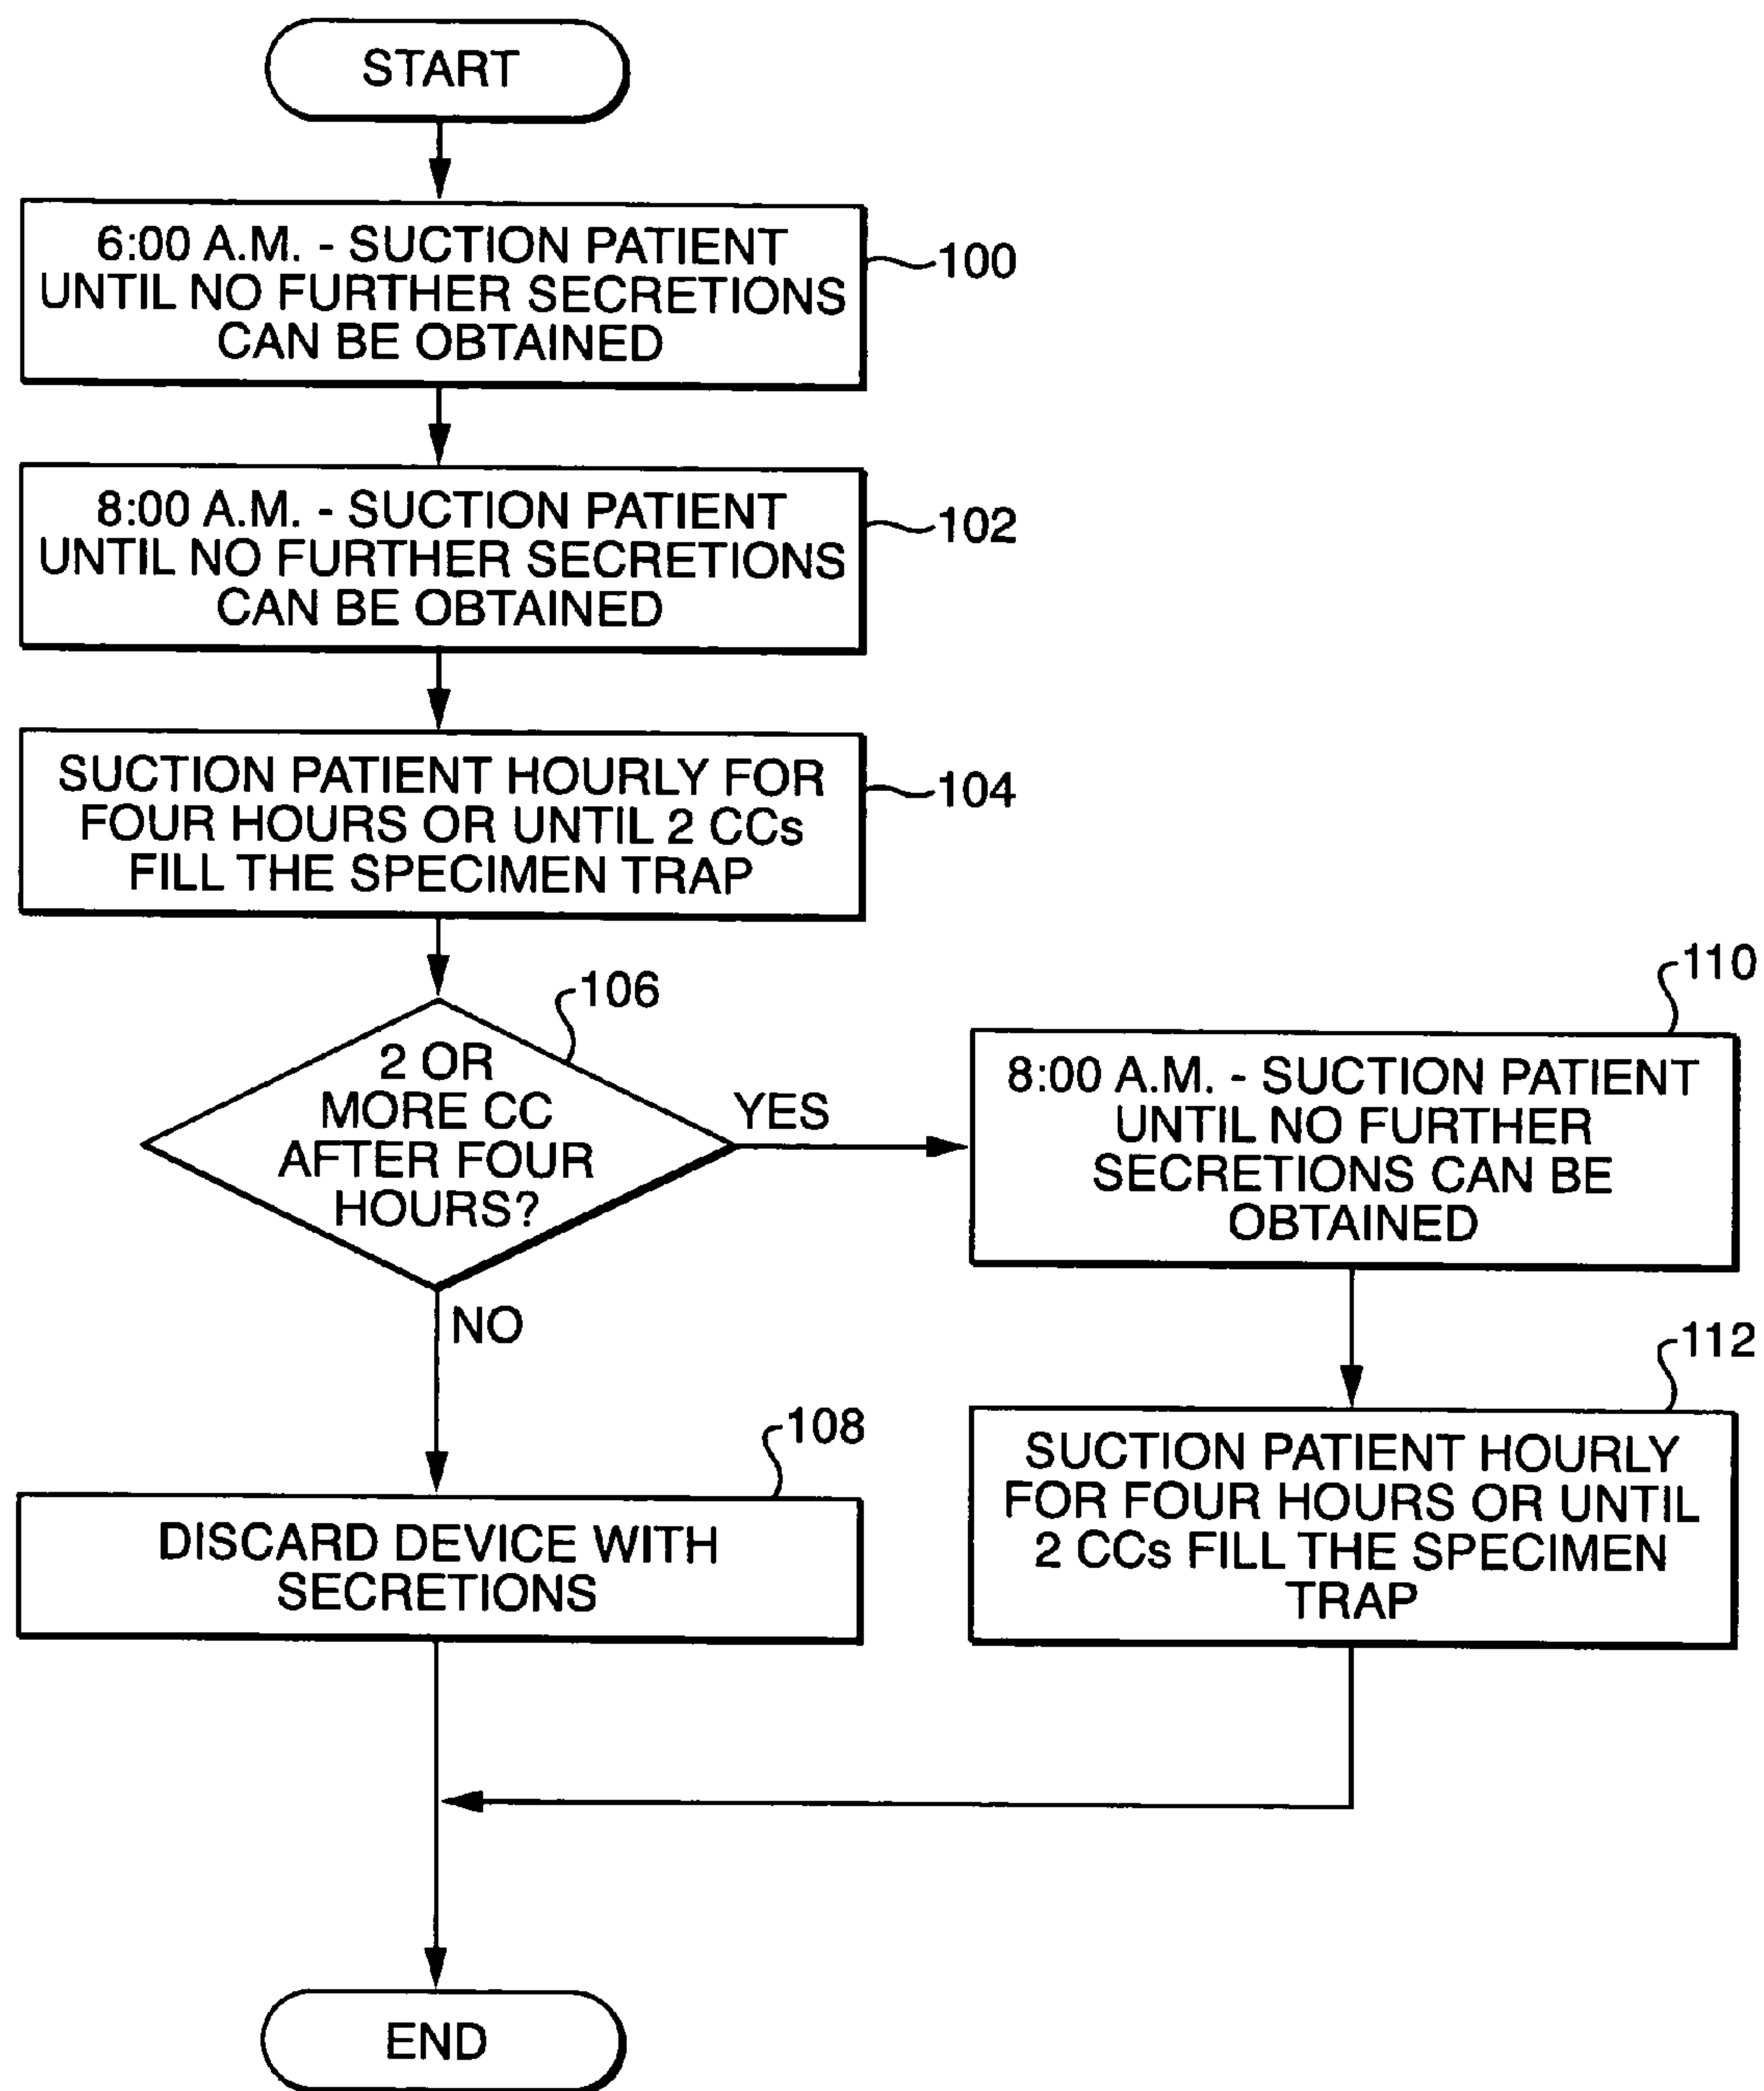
START

6:00 A.M. - SUCTION PATIENT UNTIL NO FURTHER SECRETIONS CAN BE OBTAINED

100

8:00 A.M. - SUCTION PATIENT UNTIL NO FURTHER SECRETIONS CAN BE OBTAINED

102

SUCTION PATIENT HOURLY FOR FOUR HOURS OR UNTIL 2 CCs FILL THE SPECIMEN TRAP

104

106

2 OR MORE CC AFTER FOUR HOURS?

YES

NO

110

8:00 A.M. - SUCTION PATIENT UNTIL NO FURTHER SECRETIONS CAN BE OBTAINED

112

SUCTION PATIENT HOURLY FOR FOUR HOURS OR UNTIL 2 CCs FILL THE SPECIMEN TRAP

108

DISCARD DEVICE WITH SECRETIONS

END